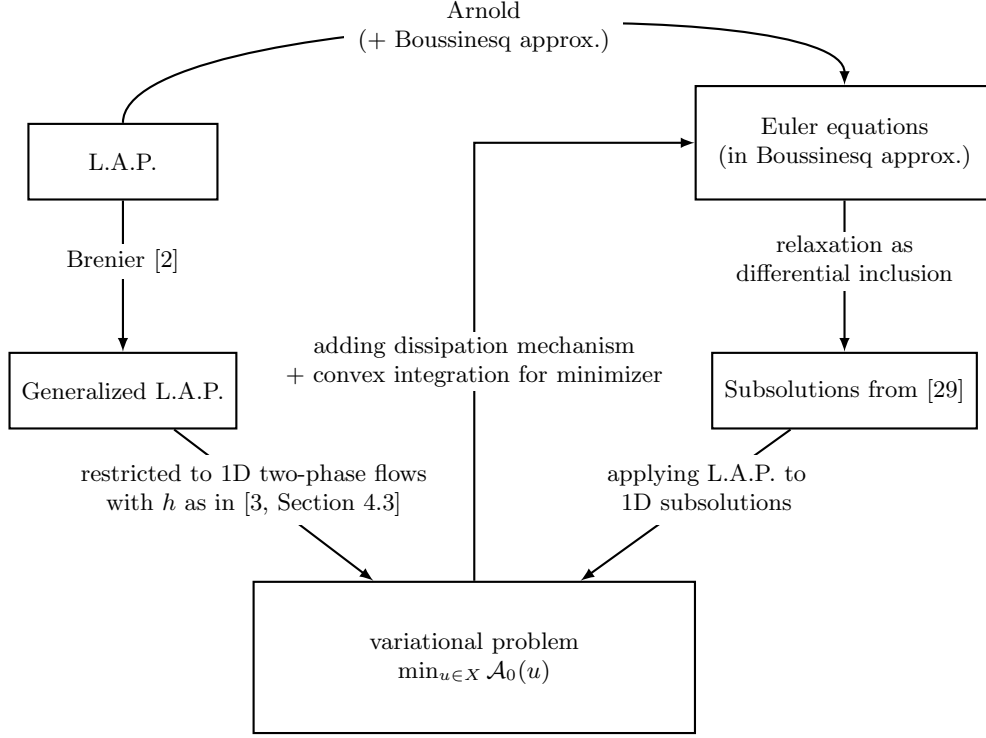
Arnold
(+ Boussinesq approx.)

L.A.P.

Euler equations
(in Boussinesq approx.)

Brenier [2]

relaxation as
differential inclusion

adding dissipation mechanism
+ convex integration for minimizer

Generalized L.A.P.

Subsolutions from [29]

restricted to 1D two-phase flows
with $h$ as in [3, Section 4.3]

applying L.A.P. to
1D subsolutions

variational problem
$\min_{u \in X} \mathcal{A}_0(u)$